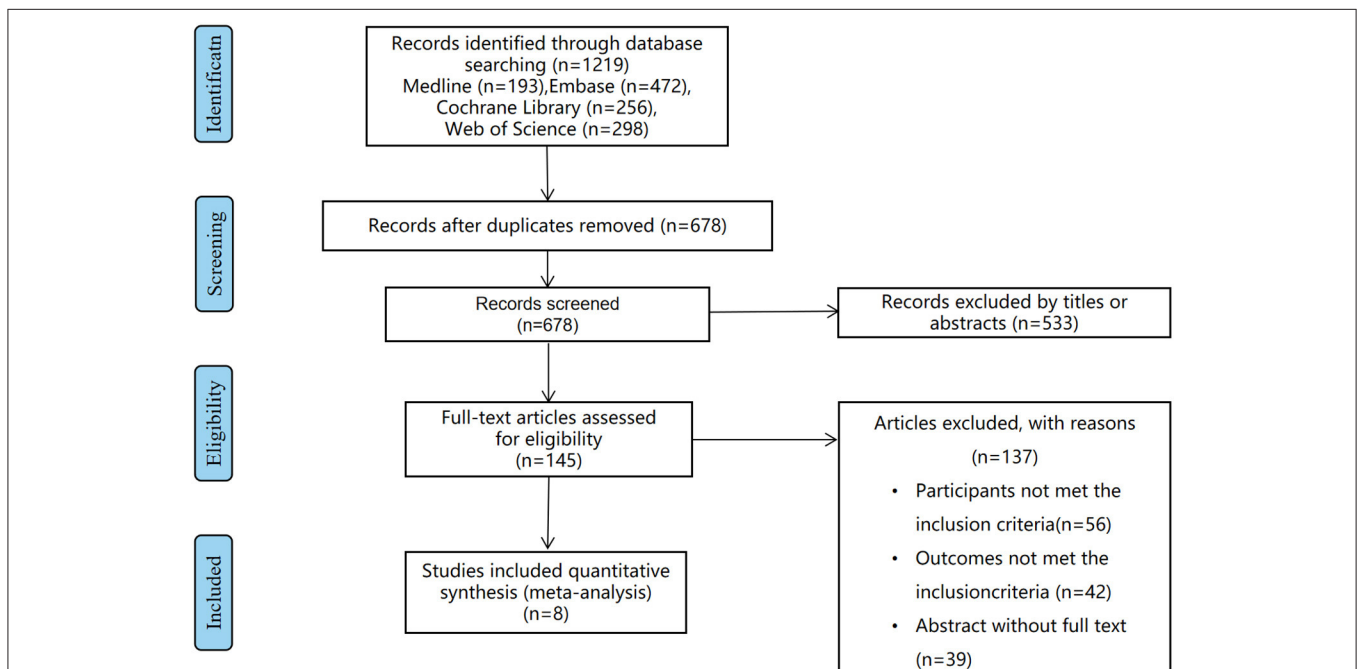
Identificatn

Records identified through database searching (n=1219)
Medline (n=193),Embase (n=472),
Cochrane Library (n=256),
Web of Science (n=298)

Screening

Records after duplicates removed (n=678)

Records screened
(n=678)

Records excluded by titles or abstracts (n=533)

Eligibility

Full-text articles assessed for eligibility
(n=145)

Articles excluded, with reasons
(n=137)
• Participants not met the inclusion criteria(n=56)
• Outcomes not met the inclusioncriteria (n=42)
• Abstract without full text (n=39)

Included

Studies included quantitative synthesis (meta-analysis)
(n=8)